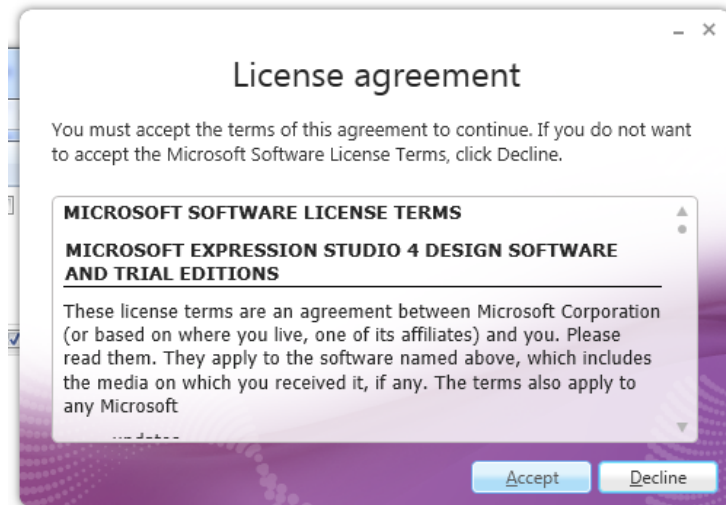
– ×

License agreement

You must accept the terms of this agreement to continue. If you do not want to accept the Microsoft Software License Terms, click Decline.

MICROSOFT SOFTWARE LICENSE TERMS

MICROSOFT EXPRESSION STUDIO 4 DESIGN SOFTWARE AND TRIAL EDITIONS

These license terms are an agreement between Microsoft Corporation (or based on where you live, one of its affiliates) and you. Please read them. They apply to the software named above, which includes the media on which you received it, if any. The terms also apply to any Microsoft

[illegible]

Accept Decline